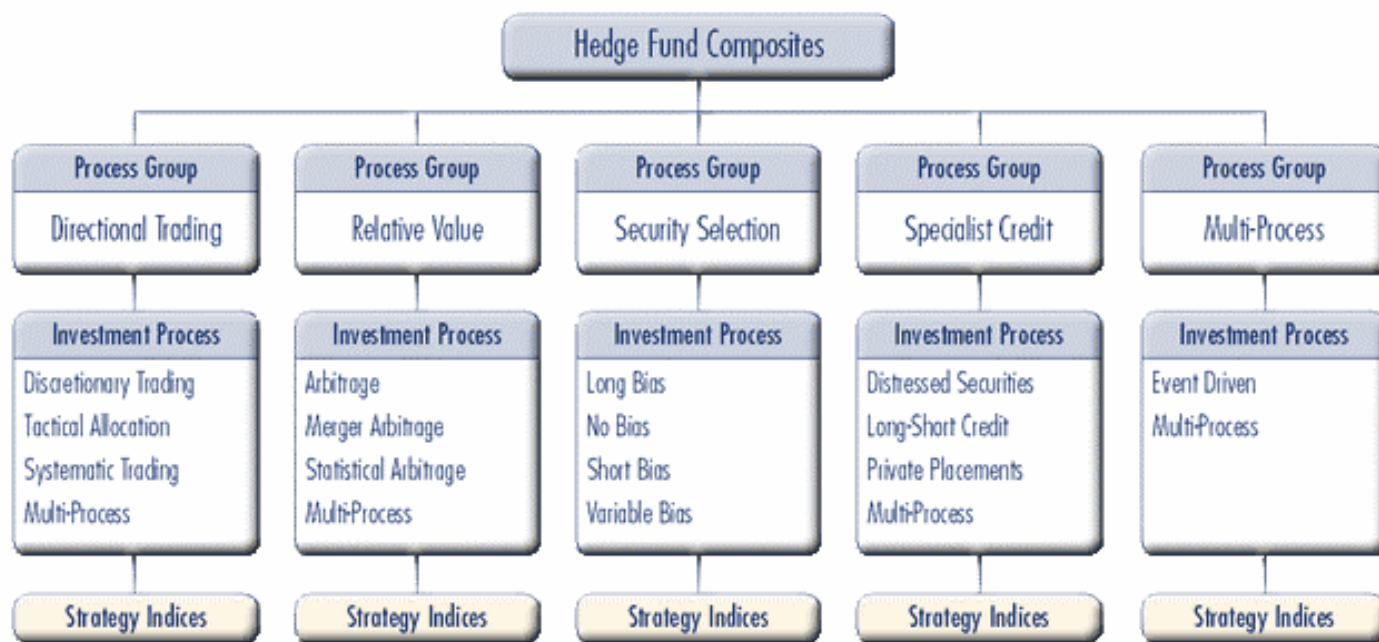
Hedge Fund Composites

Process Group
Directional Trading

Investment Process
Discretionary Trading
Tactical Allocation
Systematic Trading
Multi-Process

Strategy Indices

Process Group
Relative Value

Investment Process
Arbitrage
Merger Arbitrage
Statistical Arbitrage
Multi-Process

Strategy Indices

Process Group
Security Selection

Investment Process
Long Bias
No Bias
Short Bias
Variable Bias

Strategy Indices

Process Group
Specialist Credit

Investment Process
Distressed Securities
Long-Short Credit
Private Placements
Multi-Process

Strategy Indices

Process Group
Multi-Process

Investment Process
Event Driven
Multi-Process

Strategy Indices